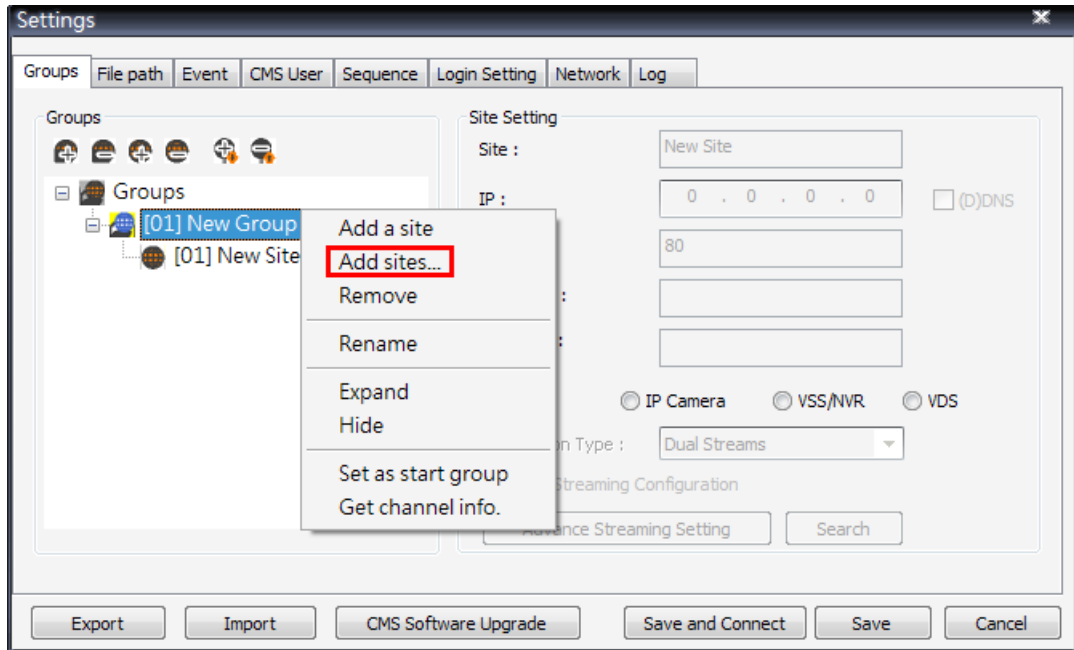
Settings

Groups | File path | Event | CMS User | Sequence | Login Setting | Network | Log

Groups

Groups
[01] New Group
[01] New Site

Add a site
Add sites...
Remove
Rename
Expand
Hide
Set as start group
Get channel info.

Site Setting
Site : New Site
IP : 0 . 0 . 0 . 0 (D)DNS
80
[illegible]:
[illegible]:
IP Camera VSS/NVR VDS
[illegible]n Type : Dual Streams
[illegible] Streaming Configuration
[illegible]ce Streaming Setting Search

Export Import CMS Software Upgrade Save and Connect Save Cancel